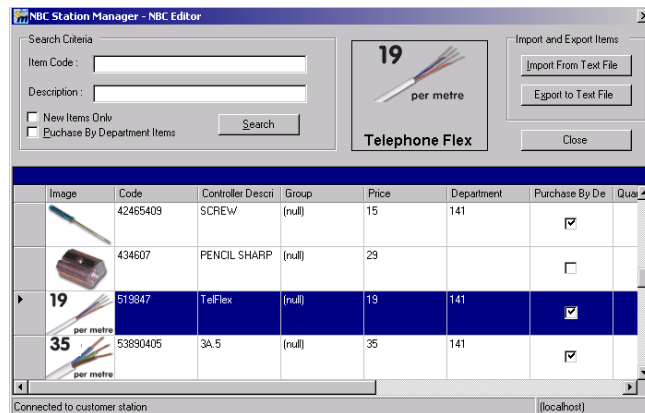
NBC Station Manager - NBC Editor

Search Criteria

Item Code :

Description :

New Items Only

Purchase By Department Items

Search

19

per metre

Telephone Flex

Import and Export Items

Import From Text File

Export to Text File

Close

| Image | Code | Controller Descri | Group | Price | Department | Purchase By De | Qua |
|---|---|---|---|---|---|---|---|
| | 42465409 | SCREW | (null) | 15 | 141 | ☑ | |
| | 434607 | PENCIL SHARP | (null) | 29 | | ☐ | |
| 19 per metre | 519847 | TelFlex | (null) | 19 | 141 | ☑ | |
| 35 per metre | 53890405 | 3A.5 | (null) | 35 | 141 | ☑ | |

Connected to customer station

(localhost)